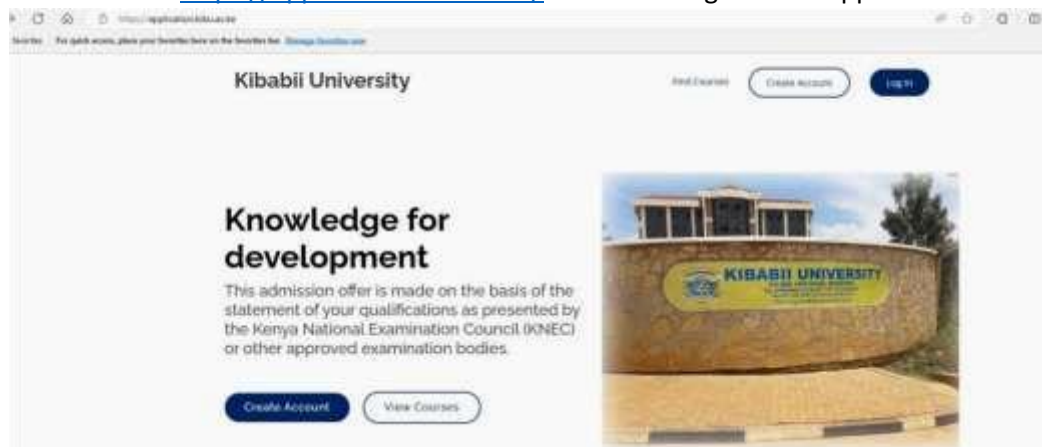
https://application.kibu.ac.ke

Favorites For quick access, place your favorites here on the favorites bar. Manage favorites now

Kibabii University

Find Courses Create Account Log In

Knowledge for development

This admission offer is made on the basis of the statement of your qualifications as presented by the Kenya National Examination Council (KNEC) or other approved examination bodies.

Create Account View Courses

KIBABII UNIVERSITY